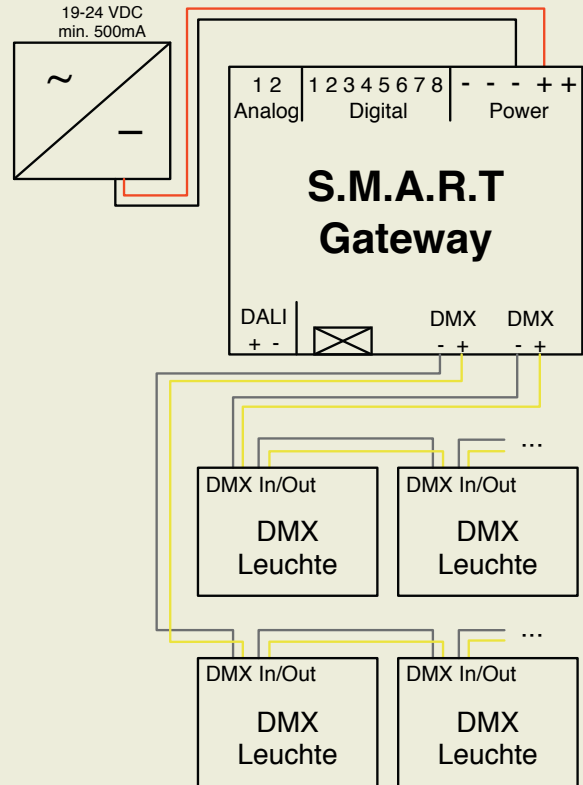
19-24 VDC
min. 500mA

~
–

1 2
Analog

1 2 3 4 5 6 7 8
Digital

- - - + +
Power

S.M.A.R.T
Gateway

DALI
+ -

DMX
- +

DMX
- +

...

DMX In/Out
DMX
Leuchte

DMX In/Out
DMX
Leuchte

...

DMX In/Out
DMX
Leuchte

DMX In/Out
DMX
Leuchte